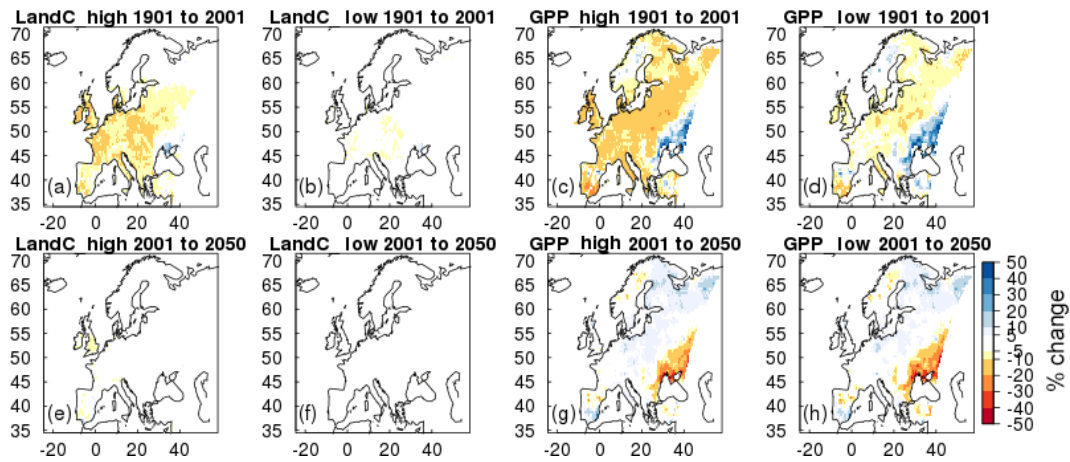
LandC high 1901 to 2001
70
65
60
55
50
45
40
35
(a)
-20 0 20 40

LandC low 1901 to 2001
70
65
60
55
50
45
40
35
(b)
-20 0 20 40

GPP high 1901 to 2001
70
65
60
55
50
45
40
35
(c)
-20 0 20 40

GPP low 1901 to 2001
70
65
60
55
50
45
40
35
(d)
-20 0 20 40

LandC high 2001 to 2050
70
65
60
55
50
45
40
35
(e)
-20 0 20 40

LandC low 2001 to 2050
70
65
60
55
50
45
40
35
(f)
-20 0 20 40

GPP high 2001 to 2050
70
65
60
55
50
45
40
35
(g)
-20 0 20 40

GPP low 2001 to 2050
70
65
60
55
50
45
40
35
(h)
-20 0 20 40

50
40
30
20
10
5
-5
-10
-20
-30
-40
-50
% change